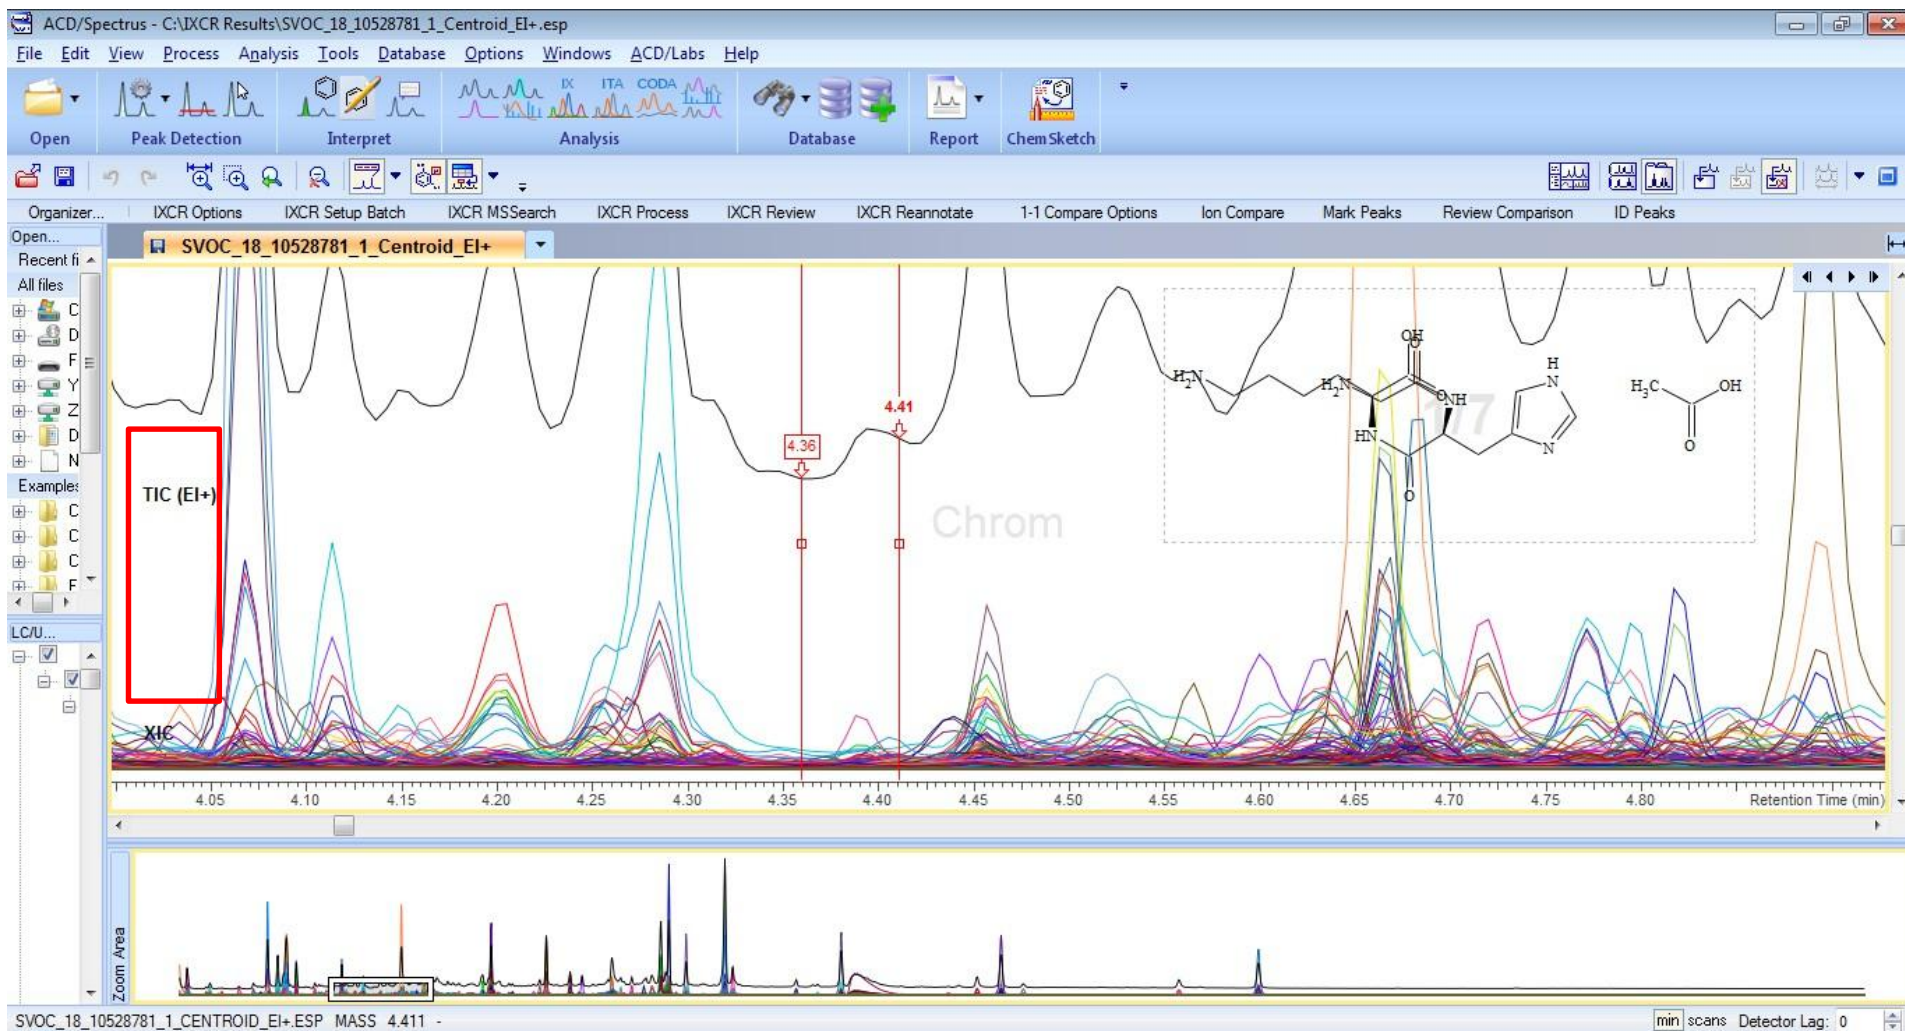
ACD/Spectrus - C:\IXCR Results\SVOC_18_10528781_1_Centroid_EI+.esp

File Edit View Process Analysis Tools Database Options Windows ACD/Labs Help

Open Peak Detection Interpret Analysis Database Report ChemSketch

IX ITA CODA

Organizer... IXCR Options IXCR Setup Batch IXCR MSSearch IXCR Process IXCR Review IXCR Reannotate 1-1 Compare Options Ion Compare Mark Peaks Review Comparison ID Peaks

Open...
Recent fi
All files
C
D
F
Y
Z
D
N
Examples
C
C
C
F

LC/U...

SVOC_18_10528781_1_Centroid_EI+

TIC (EI+)

XIC

4.36

4.41

Chrom

$H_2N$ $H_2N$ OH O NH HN O H N N $H_3C$ OH O

17

4.05 4.10 4.15 4.20 4.25 4.30 4.35 4.40 4.45 4.50 4.55 4.60 4.65 4.70 4.75 4.80 Retention Time (min)

Zoom Area

SVOC_18_10528781_1_CENTROID_EI+.ESP MASS 4.411 -

min scans Detector Lag: 0